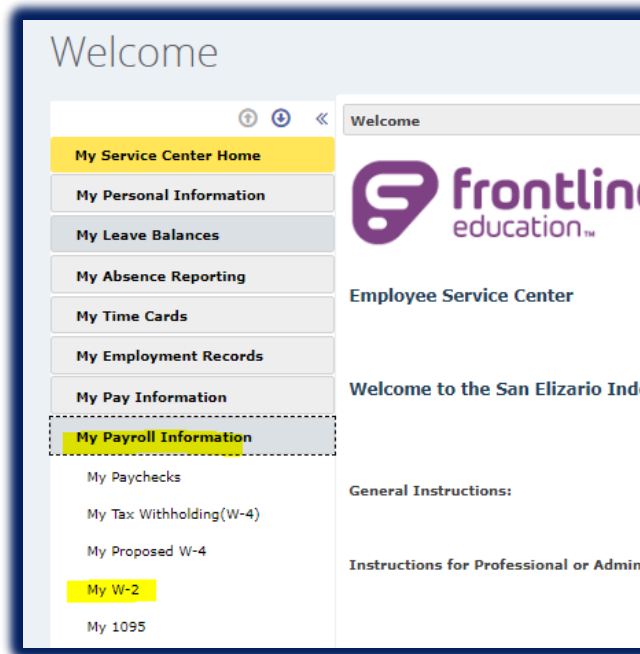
Welcome

My Service Center Home
My Personal Information
My Leave Balances
My Absence Reporting
My Time Cards
My Employment Records
My Pay Information
My Payroll Information
My Paychecks
My Tax Withholding(W-4)
My Proposed W-4
My W-2
My 1095

Welcome

frontlin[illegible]
education™

Employee Service Center

Welcome to the San Elizario Ind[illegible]

General Instructions:

Instructions for Professional or Admin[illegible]